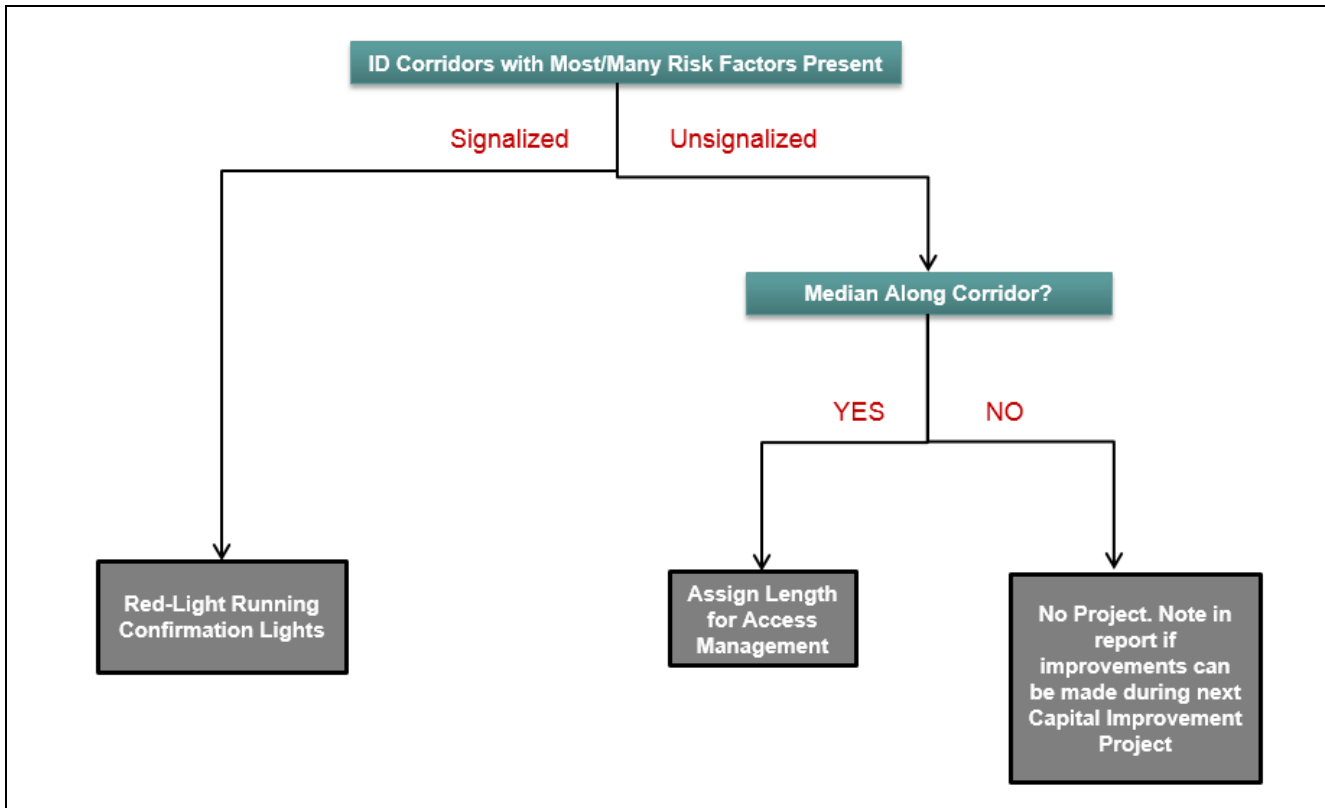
ID Corridors with Most/Many Risk Factors Present

Signalized

Unsignalized

Median Along Corridor?

YES

NO

Red-Light Running Confirmation Lights

Assign Length for Access Management

No Project. Note in report if improvements can be made during next Capital Improvement Project